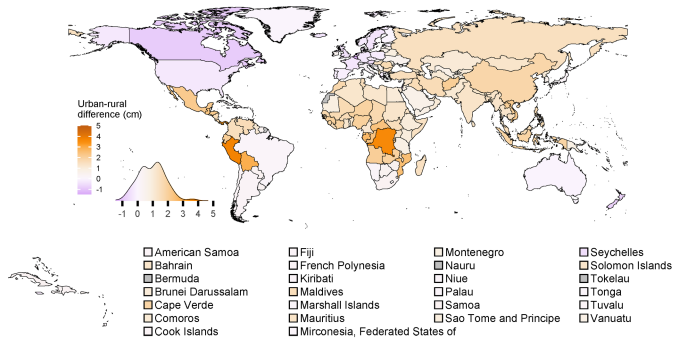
Urban-rural difference (cm)

5
4
3
2
1
0
-1

-1 0 1 2 3 4 5

American Samoa
Bahrain
Bermuda
Brunei Darussalam
Cape Verde
Comoros
Cook Islands

Fiji
French Polynesia
Kiribati
Maldives
Marshall Islands
Mauritius
Mirconesia, Federated States of

Montenegro
Nauru
Niue
Palau
Samoa
Sao Tome and Principe

Seychelles
Solomon Islands
Tokelau
Tonga
Tuvalu
Vanuatu